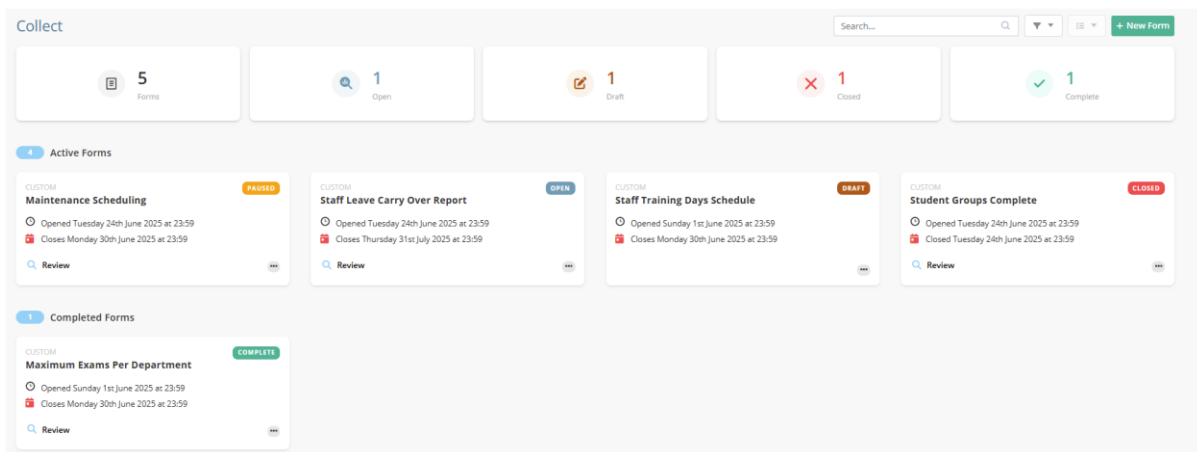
Collect

Search...

+ New Form

5
Forms

1
Open

1
Draft

1
Closed

1
Complete

4 Active Forms

CUSTOM
Maintenance Scheduling
PAUSED
Opened Tuesday 24th June 2025 at 23:59
Closes Monday 30th June 2025 at 23:59
Review

CUSTOM
Staff Leave Carry Over Report
OPEN
Opened Tuesday 24th June 2025 at 23:59
Closes Thursday 31st July 2025 at 23:59
Review

CUSTOM
Staff Training Days Schedule
DRAFT
Opened Sunday 1st June 2025 at 23:59
Closes Monday 30th June 2025 at 23:59

CUSTOM
Student Groups Complete
CLOSED
Opened Tuesday 24th June 2025 at 23:59
Closed Tuesday 24th June 2025 at 23:59
Review

1 Completed Forms

CUSTOM
Maximum Exams Per Department
COMPLETE
Opened Sunday 1st June 2025 at 23:59
Closes Monday 30th June 2025 at 23:59
Review